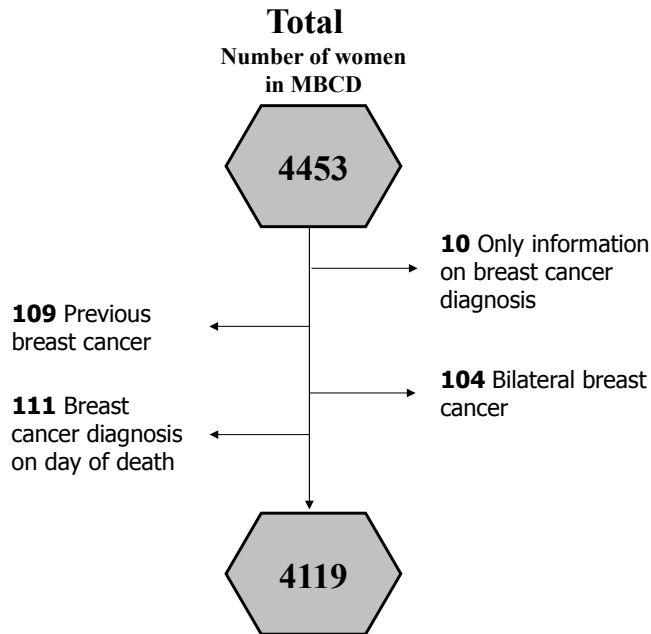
**Total**
**Number of women in MBCD**

**4453**

**10** Only information on breast cancer diagnosis

**109** Previous breast cancer

**104** Bilateral breast cancer

**111** Breast cancer diagnosis on day of death

**4119**